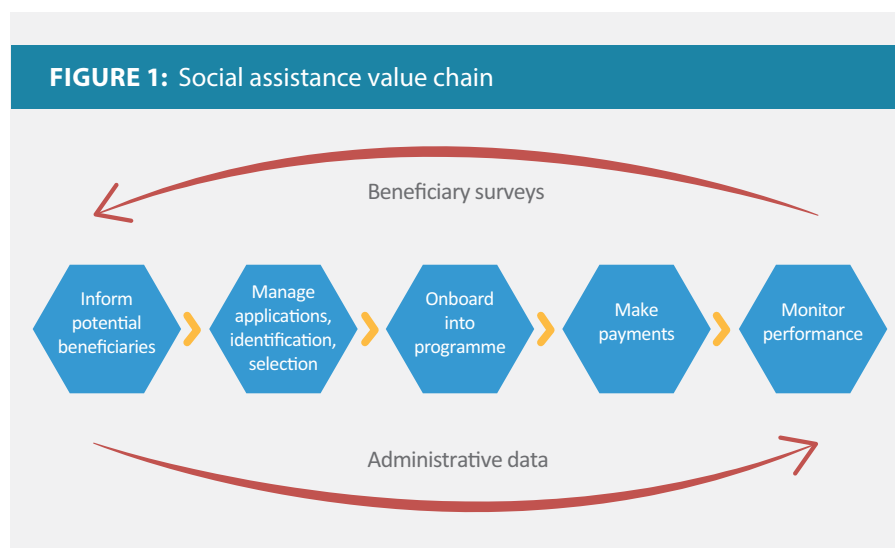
**FIGURE 1:** Social assistance value chain

Beneficiary surveys

Inform potential beneficiaries

Manage applications, identification, selection

Onboard into programme

Make payments

Monitor performance

Administrative data